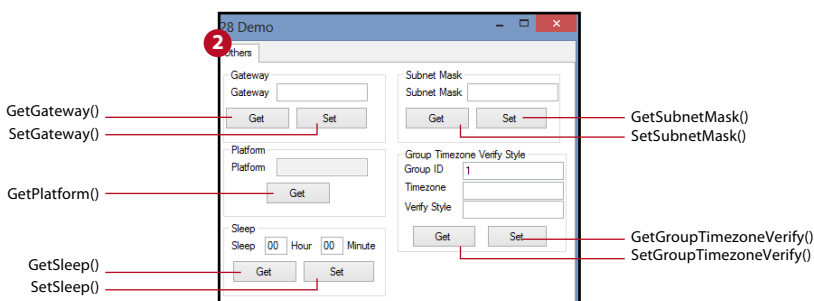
28 Demo

2

Others

Gateway
Gateway
Get
Set

Subnet Mask
Subnet Mask
Get
Set

Platform
Platform
Get

Group Timezone Verify Style
Group ID 1
Timezone
Verify Style
Get
Set

Sleep
Sleep 00 Hour 00 Minute
Get
Set

GetGateway()
SetGateway()
GetPlatform()
GetSleep()
SetSleep()
GetSubnetMask()
SetSubnetMask()
GetGroupTimezoneVerify()
SetGroupTimezoneVerify()